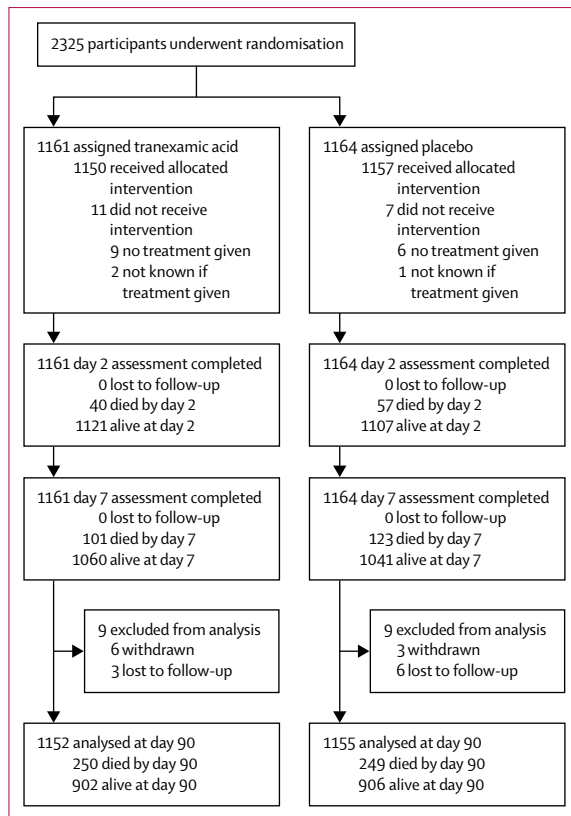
2325 participants underwent randomisation

1161 assigned tranexamic acid
1150 received allocated intervention
11 did not receive intervention
9 no treatment given
2 not known if treatment given

1164 assigned placebo
1157 received allocated intervention
7 did not receive intervention
6 no treatment given
1 not known if treatment given

1161 day 2 assessment completed
0 lost to follow-up
40 died by day 2
1121 alive at day 2

1164 day 2 assessment completed
0 lost to follow-up
57 died by day 2
1107 alive at day 2

1161 day 7 assessment completed
0 lost to follow-up
101 died by day 7
1060 alive at day 7

1164 day 7 assessment completed
0 lost to follow-up
123 died by day 7
1041 alive at day 7

9 excluded from analysis
6 withdrawn
3 lost to follow-up

9 excluded from analysis
3 withdrawn
6 lost to follow-up

1152 analysed at day 90
250 died by day 90
902 alive at day 90

1155 analysed at day 90
249 died by day 90
906 alive at day 90